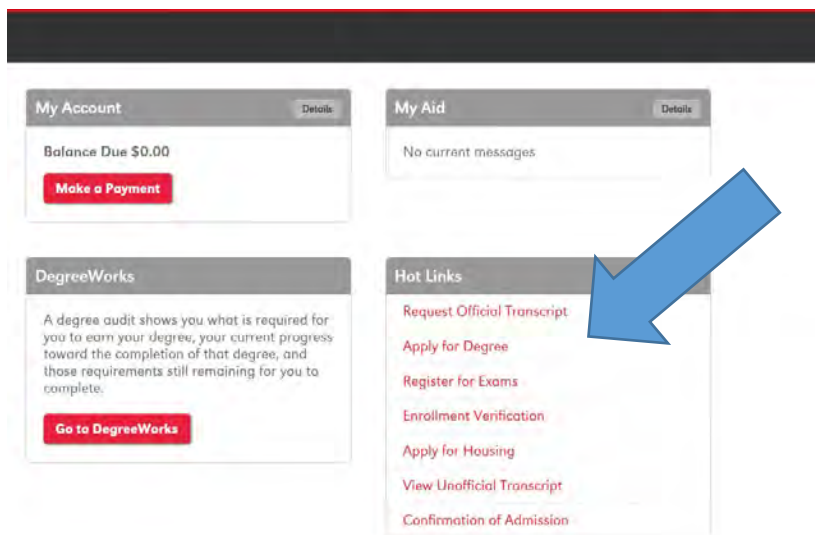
My Account

Details

Balance Due $0.00

Make a Payment

My Aid

Details

No current messages

DegreeWorks

A degree audit shows you what is required for you to earn your degree, your current progress toward the completion of that degree, and those requirements still remaining for you to complete.

Go to DegreeWorks

Hot Links

Request Official Transcript

Apply for Degree

Register for Exams

Enrollment Verification

Apply for Housing

View Unofficial Transcript

Confirmation of Admission